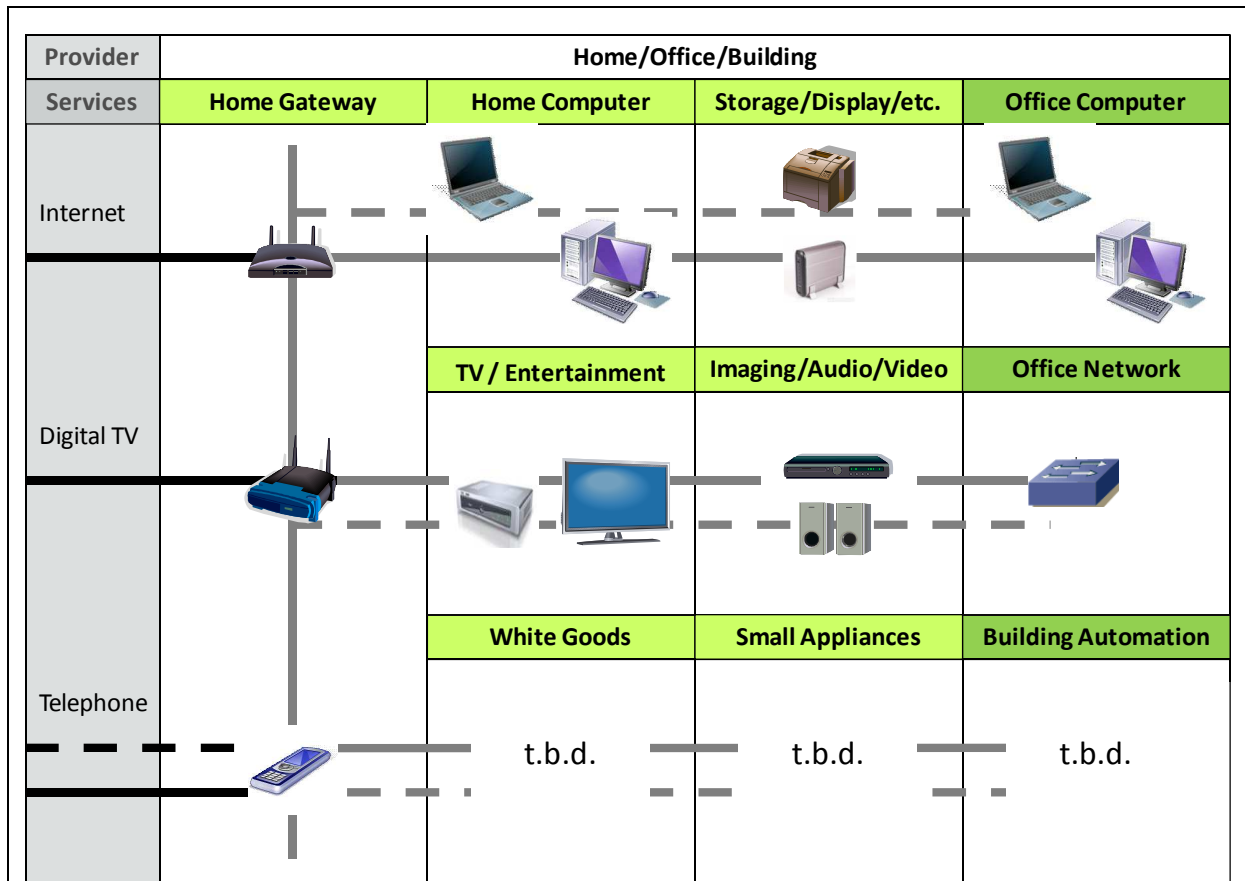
| Provider | Home/Office/Building | | | |
|---|---|---|---|---|
| Services | Home Gateway | Home Computer | Storage/Display/etc. | Office Computer |
| Internet | | | | |
| | | TV / Entertainment | Imaging/Audio/Video | Office Network |
| Digital TV | | | | |
| | | White Goods | Small Appliances | Building Automation |
| Telephone | | t.b.d. | t.b.d. | t.b.d. |